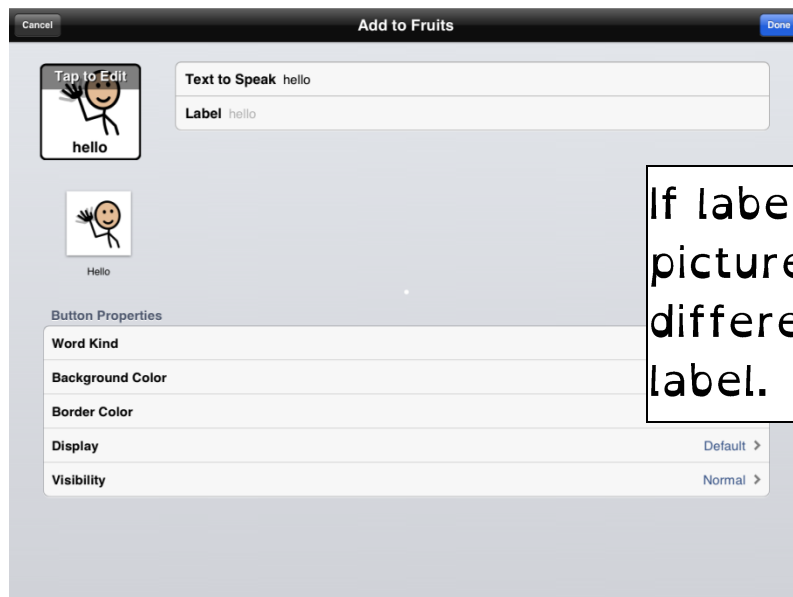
Cancel

Add to Fruits

Done

Tap to Edit

hello

Text to Speak hello

Label hello

Hello

If labe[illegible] picture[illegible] differe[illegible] label.

Button Properties

Word Kind

Background Color

Border Color

Display

Default >

Visibility

Normal >